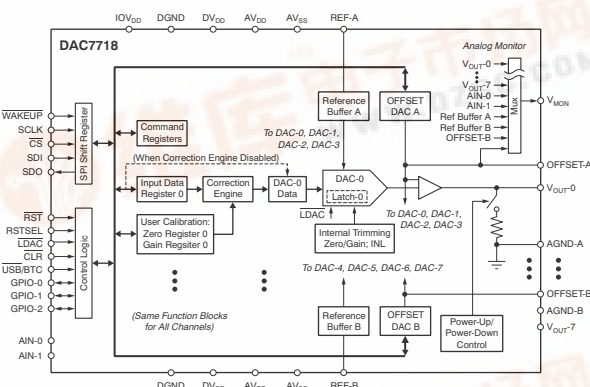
$IOV_{DD}$ DGND $DV_{DD}$ $AV_{DD}$ $AV_{SS}$ REF-A

DAC7718

Analog Monitor

$V_{OUT}$-0
$V_{OUT}$-7
AIN-0
AIN-1
Ref Buffer A
Ref Buffer B
OFFSET-B

Mux

$V_{MON}$

$\overline{WAKEUP}$
SCLK
$\overline{CS}$
SDI
SDO

SPI Shift Register

Command Registers

Reference Buffer A

OFFSET DAC A

To DAC-0, DAC-1, DAC-2, DAC-3

(When Correction Engine Disabled)

Input Data Register 0

Correction Engine

DAC-0 Data

DAC-0

Latch-0

OFFSET-A

$V_{OUT}$-0

$\overline{LDAC}$

To DAC-0, DAC-1, DAC-2, DAC-3

$\overline{RST}$
RSTSEL
$\overline{LDAC}$
$\overline{CLR}$
$\overline{USB}$/BTC
GPIO-0
GPIO-1
GPIO-2

Control Logic

User Calibration: Zero Register 0 Gain Register 0

Internal Trimming Zero/Gain; INL

AGND-A

To DAC-4, DAC-5, DAC-6, DAC-7

OFFSET-B

AGND-B

$V_{OUT}$-7

(Same Function Blocks for All Channels)

Reference Buffer B

OFFSET DAC B

Power-Up/ Power-Down Control

AIN-0
AIN-1

DGND $DV_{CC}$ $AV_{CC}$ $AV_{SS}$ REF-B